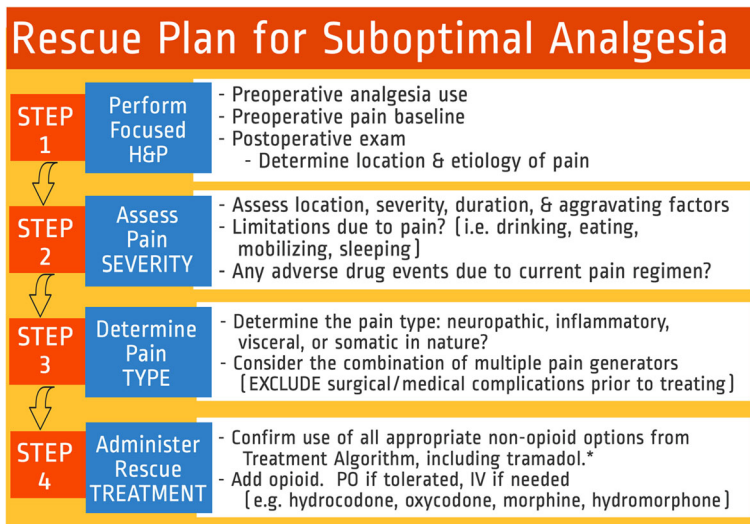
Rescue Plan for Suboptimal Analgesia

STEP 1

Perform Focused H&P

- Preoperative analgesia use
- Preoperative pain baseline
- Postoperative exam
  - Determine location & etiology of pain

STEP 2

Assess Pain SEVERITY

- Assess location, severity, duration, & aggravating factors
- Limitations due to pain? (i.e. drinking, eating, mobilizing, sleeping)
- Any adverse drug events due to current pain regimen?

STEP 3

Determine Pain TYPE

- Determine the pain type: neuropathic, inflammatory, visceral, or somatic in nature?
- Consider the combination of multiple pain generators (EXCLUDE surgical/medical complications prior to treating)

STEP 4

Administer Rescue TREATMENT

- Confirm use of all appropriate non-opioid options from Treatment Algorithm, including tramadol.*
- Add opioid. PO if tolerated, IV if needed (e.g. hydrocodone, oxycodone, morphine, hydromorphone)